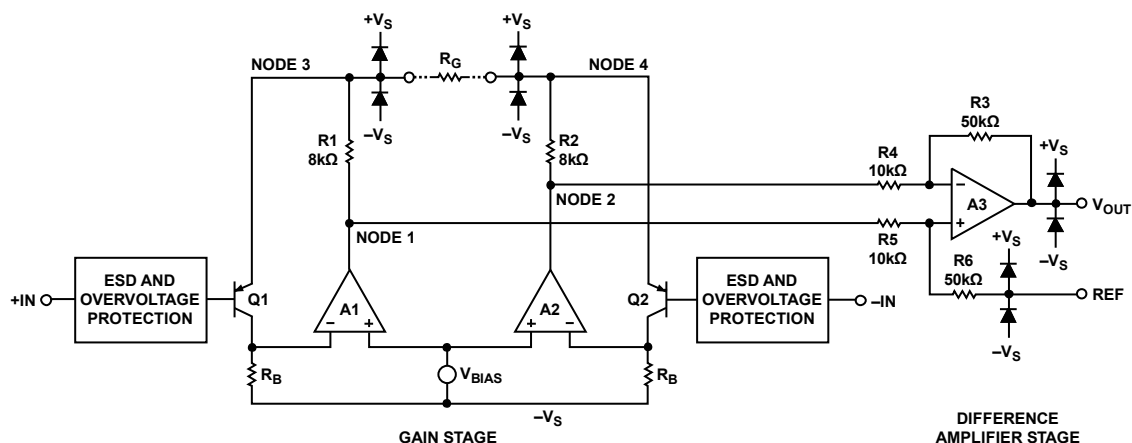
$+V_S$
$+V_S$
NODE 3
$R_G$
NODE 4
$-V_S$
$-V_S$
R3
$50k\Omega$
$+V_S$
R1
$8k\Omega$
R2
$8k\Omega$
R4
$10k\Omega$
−
A3
+
$V_{OUT}$
NODE 2
R5
$10k\Omega$
$-V_S$
NODE 1
$+V_S$
R6
$50k\Omega$
REF
+IN
ESD AND OVERVOLTAGE PROTECTION
Q1
−
A1
+
+
A2
−
Q2
ESD AND OVERVOLTAGE PROTECTION
−IN
$R_B$
$V_{BIAS}$
$R_B$
$-V_S$
$-V_S$
GAIN STAGE
DIFFERENCE AMPLIFIER STAGE